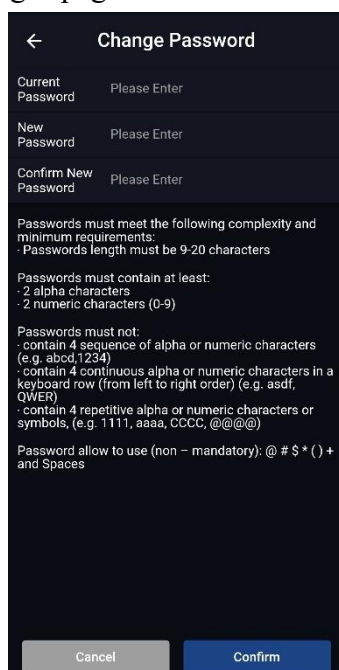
← Change Password

Current Password Please Enter

New Password Please Enter

Confirm New Password Please Enter

Passwords must meet the following complexity and minimum requirements:
· Passwords length must be 9-20 characters

Passwords must contain at least:
· 2 alpha characters
· 2 numeric characters (0-9)

Passwords must not:
· contain 4 sequence of alpha or numeric characters (e.g. abcd,1234)
· contain 4 continuous alpha or numeric characters in a keyboard row (from left to right order) (e.g. asdf, QWER)
· contain 4 repetitive alpha or numeric characters or symbols, (e.g. 1111, aaaa, CCCC, @@@@)

Password allow to use (non – mandatory): @ # $ * ( ) + and Spaces

Cancel Confirm